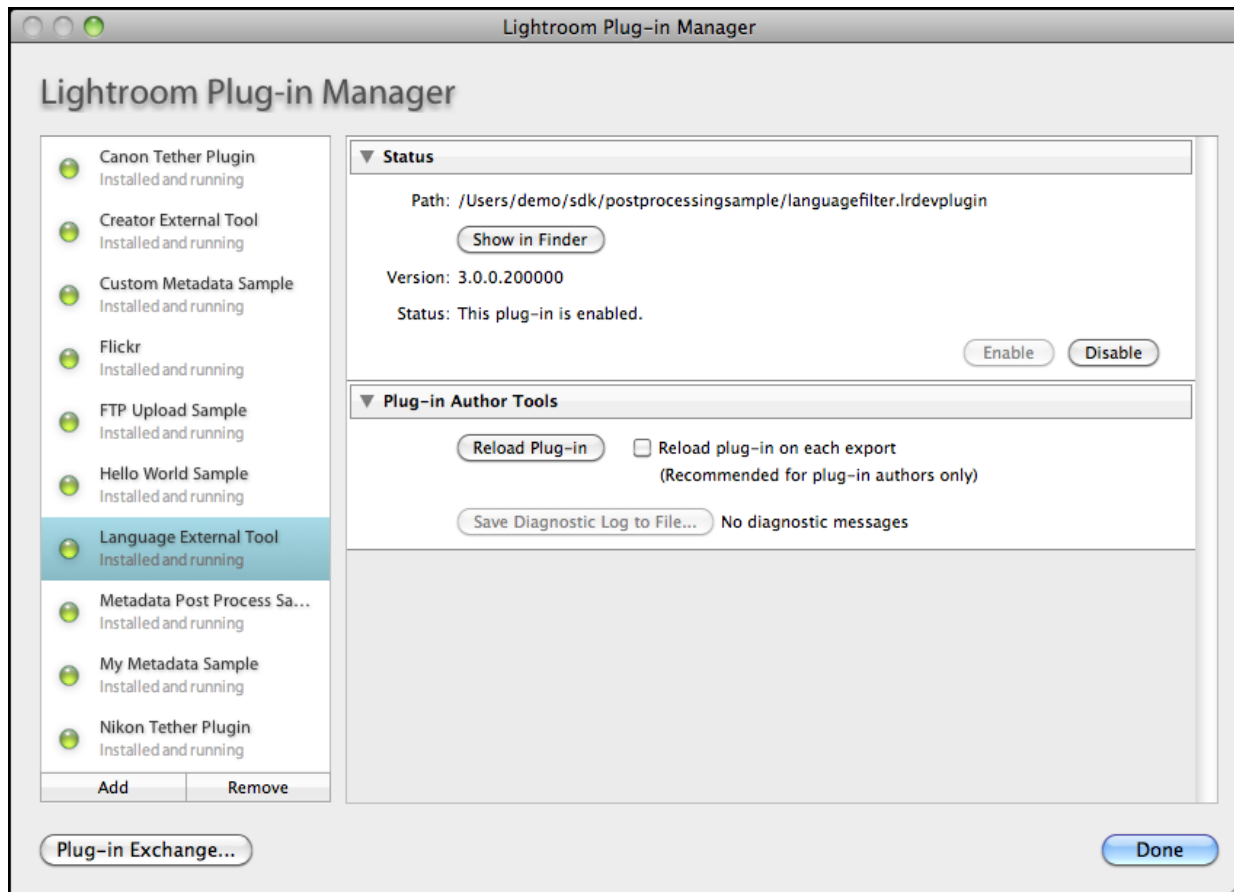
Lightroom Plug-in Manager

Lightroom Plug-in Manager

Canon Tether Plugin
Installed and running

Creator External Tool
Installed and running

Custom Metadata Sample
Installed and running

Flickr
Installed and running

FTP Upload Sample
Installed and running

Hello World Sample
Installed and running

Language External Tool
Installed and running

Metadata Post Process Sa...
Installed and running

My Metadata Sample
Installed and running

Nikon Tether Plugin
Installed and running

Add
Remove

▼ Status

Path: /Users/demo/sdk/postprocessingsample/languagefilter.lrdevplugin

Show in Finder

Version: 3.0.0.200000

Status: This plug-in is enabled.

Enable
Disable

▼ Plug-in Author Tools

Reload Plug-in
Reload plug-in on each export
(Recommended for plug-in authors only)

Save Diagnostic Log to File...
No diagnostic messages

Plug-in Exchange...
Done